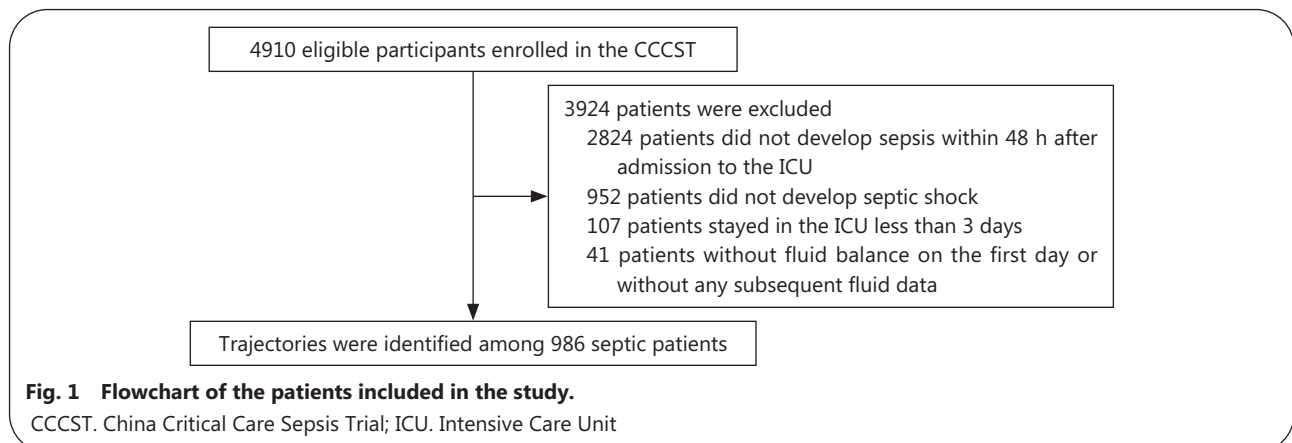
4910 eligible participants enrolled in the CCCST

3924 patients were excluded
2824 patients did not develop sepsis within 48 h after admission to the ICU
952 patients did not develop septic shock
107 patients stayed in the ICU less than 3 days
41 patients without fluid balance on the first day or without any subsequent fluid data

Trajectories were identified among 986 septic patients

**Fig. 1 Flowchart of the patients included in the study.**
CCCST. China Critical Care Sepsis Trial; ICU. Intensive Care Unit